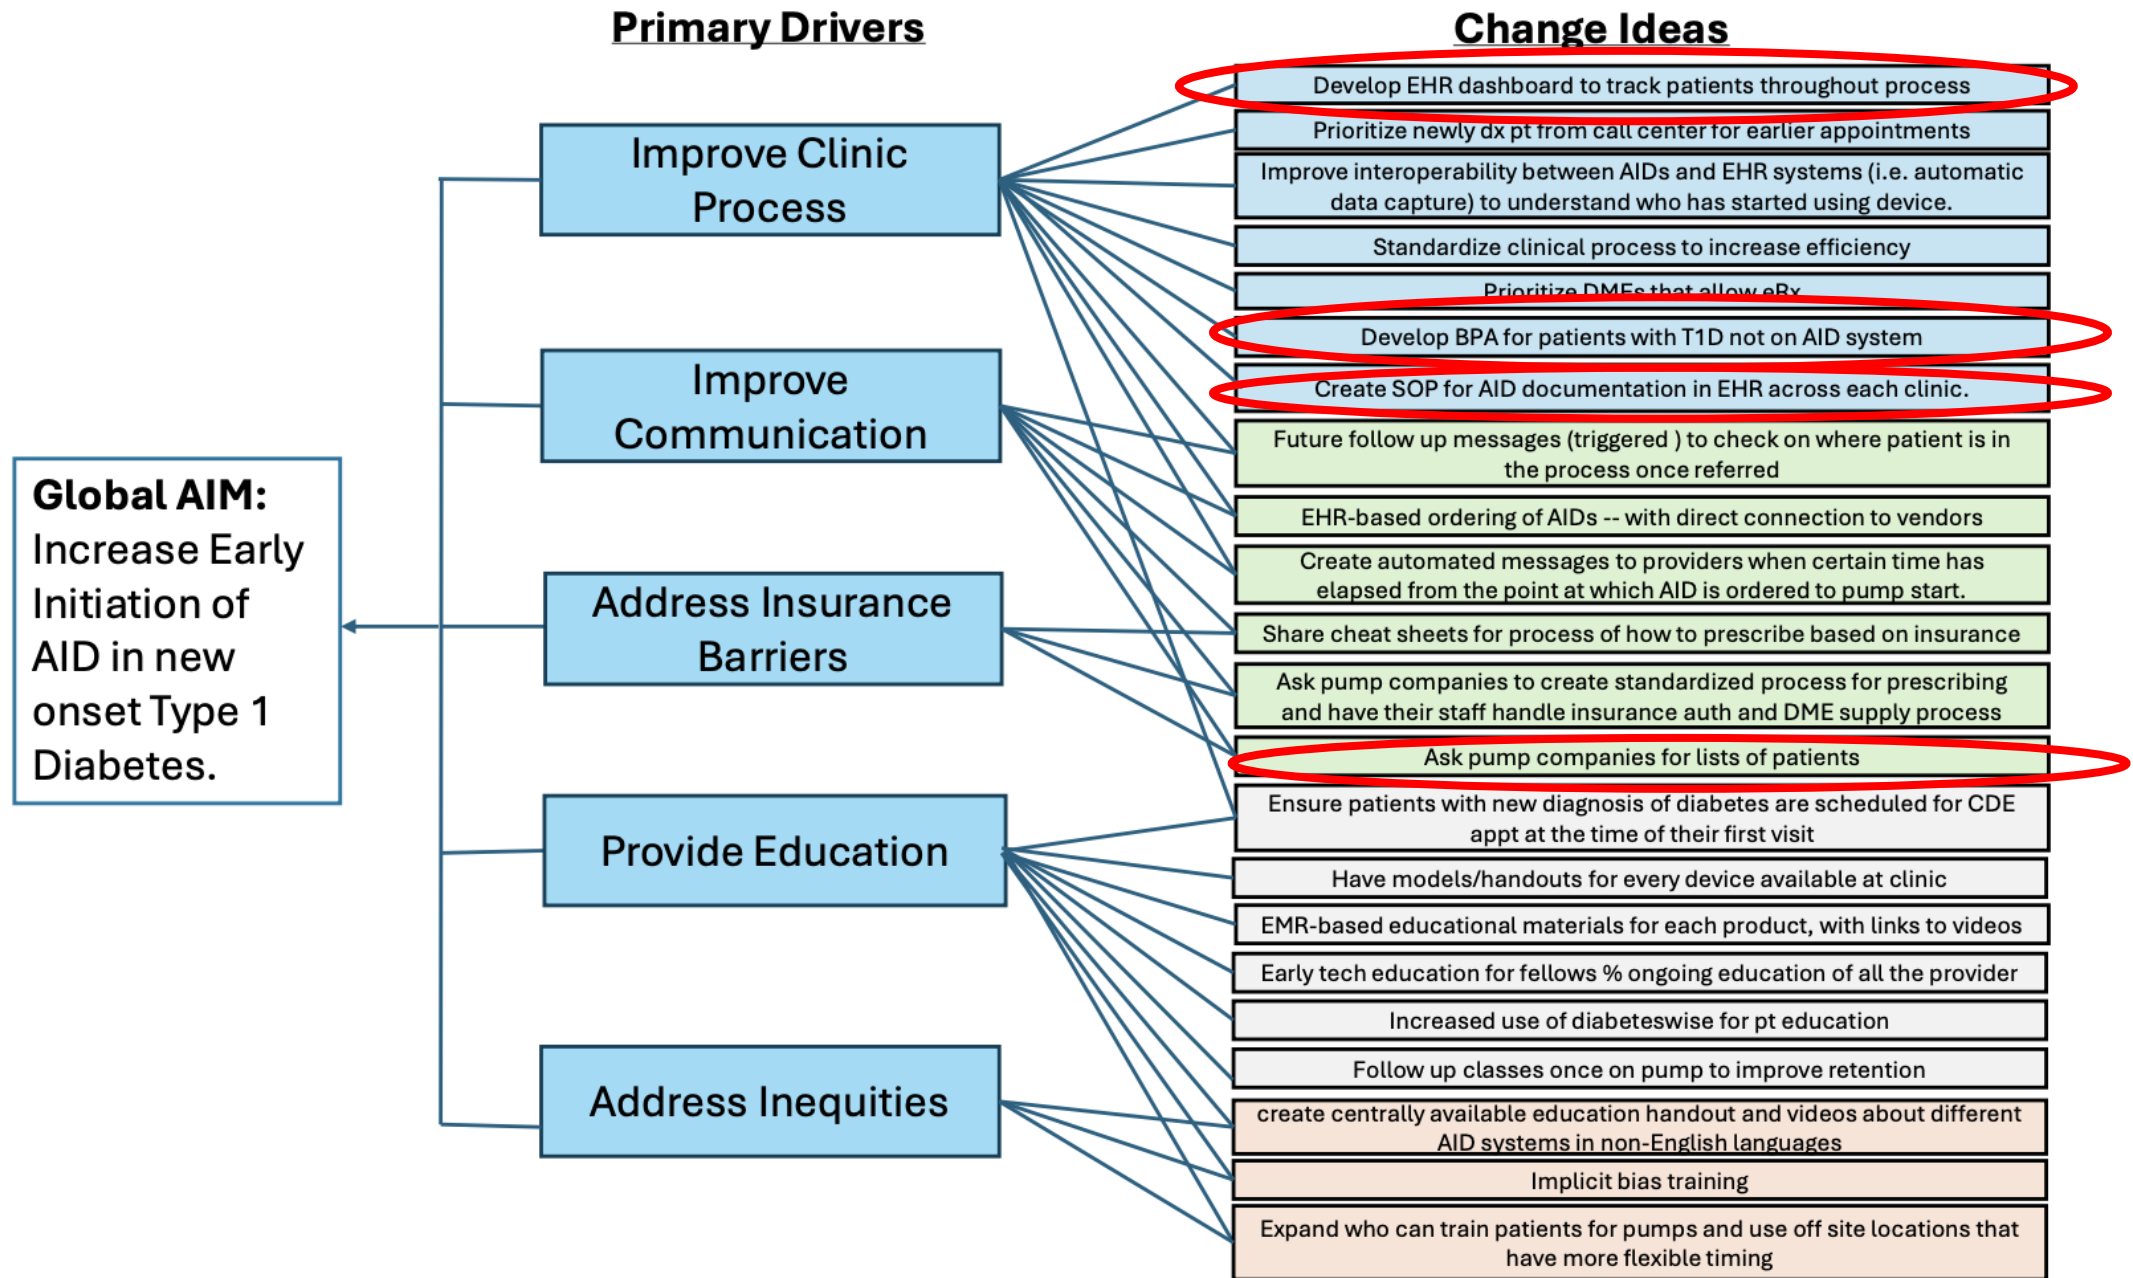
Primary Drivers

Change Ideas

Global AIM: Increase Early Initiation of AID in new onset Type 1 Diabetes.

Improve Clinic Process

Improve Communication

Address Insurance Barriers

Provide Education

Address Inequities

Develop EHR dashboard to track patients throughout process

Prioritize newly dx pt from call center for earlier appointments

Improve interoperability between AIDs and EHR systems (i.e. automatic data capture) to understand who has started using device.

Standardize clinical process to increase efficiency

Prioritize DMEs that allow eRx

Develop BPA for patients with T1D not on AID system

Create SOP for AID documentation in EHR across each clinic.

Future follow up messages (triggered ) to check on where patient is in the process once referred

EHR-based ordering of AIDs -- with direct connection to vendors

Create automated messages to providers when certain time has elapsed from the point at which AID is ordered to pump start.

Share cheat sheets for process of how to prescribe based on insurance

Ask pump companies to create standardized process for prescribing and have their staff handle insurance auth and DME supply process

Ask pump companies for lists of patients

Ensure patients with new diagnosis of diabetes are scheduled for CDE appt at the time of their first visit

Have models/handouts for every device available at clinic

EMR-based educational materials for each product, with links to videos

Early tech education for fellows % ongoing education of all the provider

Increased use of diabeteswise for pt education

Follow up classes once on pump to improve retention

create centrally available education handout and videos about different AID systems in non-English languages

Implicit bias training

Expand who can train patients for pumps and use off site locations that have more flexible timing